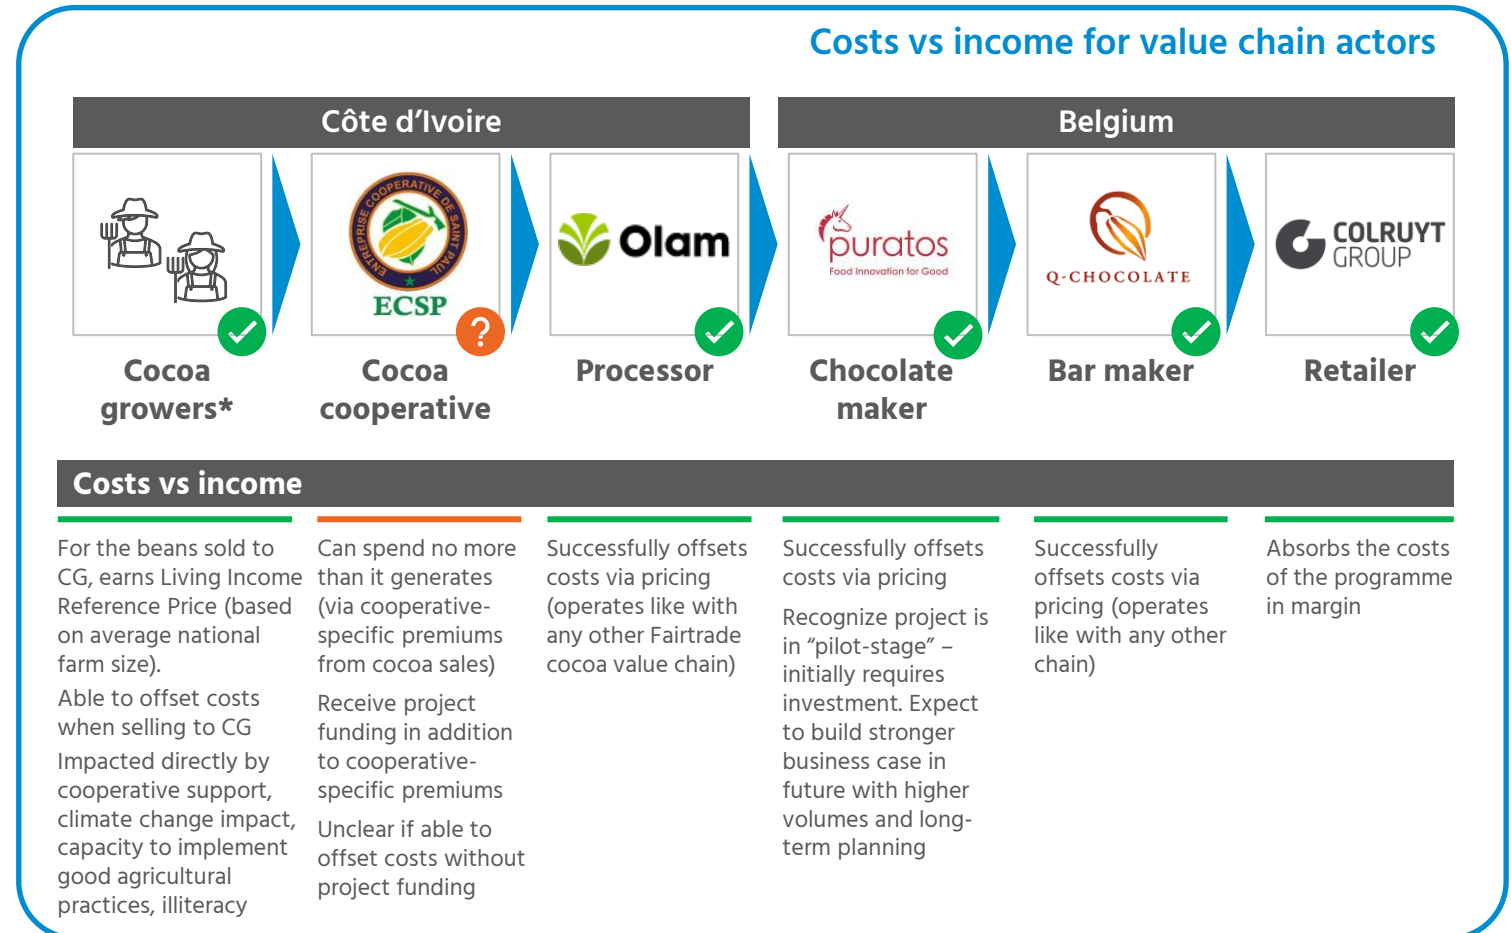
Costs vs income for value chain actors

Côte d'Ivoire

Belgium

COOPERATIVE DE SAINT PAUL ENTREPRISE
ECSP

Olam

puratos
Food Innovation for Good

Q-CHOCOLATE

COLRUYT GROUP

Cocoa growers*

Cocoa cooperative

Processor

Chocolate maker

Bar maker

Retailer

Costs vs income

For the beans sold to CG, earns Living Income Reference Price (based on average national farm size).

Able to offset costs when selling to CG

Impacted directly by cooperative support, climate change impact, capacity to implement good agricultural practices, illiteracy

Can spend no more than it generates (via cooperative-specific premiums from cocoa sales)

Receive project funding in addition to cooperative-specific premiums

Unclear if able to offset costs without project funding

Successfully offsets costs via pricing (operates like with any other Fairtrade cocoa value chain)

Successfully offsets costs via pricing

Recognize project is in "pilot-stage" – initially requires investment. Expect to build stronger business case in future with higher volumes and long-term planning

Successfully offsets costs via pricing (operates like with any other chain)

Absorbs the costs of the programme in margin